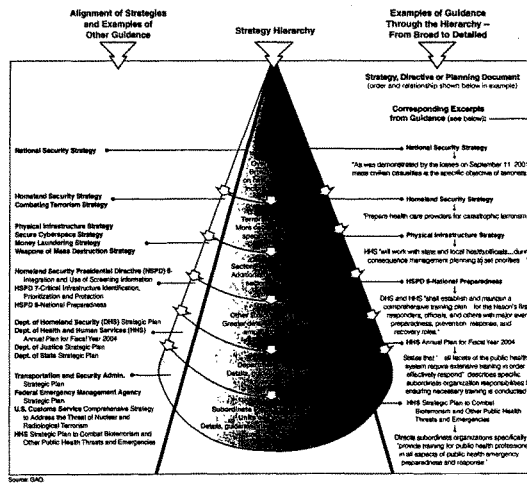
Alignment of Strategies and Examples of Other Guidance

Strategy Hierarchy

Examples of Guidance Through the Hierarchy – From Broad to Detailed

Strategy, Directive or Planning Document (order and relationship shown below in example)

Corresponding Excerpts from Guidance (see below):

National Security Strategy

Homeland Security Strategy
Combating Terrorism Strategy

Physical Infrastructure Strategy
Secure Cyberspace Strategy
Money Laundering Strategy
Weapons of Mass Destruction Strategy

Homeland Security Presidential Directive (HSPD) 6-Integration and Use of Screening Information
HSPD 7-Critical Infrastructure Identification, Prioritization and Protection
HSPD 8-National Preparedness

Dept. of Homeland Security (DHS) Strategic Plan
Dept. of Health and Human Services (HHS) Annual Plan for Fiscal Year 2004
Dept. of Justice Strategic Plan
Dept. of State Strategic Plan

Transportation and Security Admin. Strategic Plan
Federal Emergency Management Agency Strategic Plan
U.S. Customs Service Comprehensive Strategy to Address the Threat of Nuclear and Radiological Terrorism
HHS Strategic Plan to Combat Bioterrorism and Other Public Health Threats and Emergencies

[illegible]
Terro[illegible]
More d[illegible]
Sector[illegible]
Addition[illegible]
Other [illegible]
Greater de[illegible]
Deta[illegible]
Subordinate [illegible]
Details, guidan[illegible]

National Security Strategy
"As was demonstrated by the losses on September 11, 200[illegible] mass civilian casualties is the specific objective of terroris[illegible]

Homeland Security Strategy
"Prepare health care providers for catastrophic terrorism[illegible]

Physical Infrastructure Strategy
HHS "will work with state and local health officials.... duri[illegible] consequence management planning to set priorities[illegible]

HSPD 8-National Preparedness
DHS and HHS "shall establish and maintain a comprehensive training plan... for the Nation's fir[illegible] responders, officials, and others with major ever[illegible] preparedness, prevention, response, and recovery roles."

HHS Annual Plan for Fiscal Year 2004
States that "... all facets of the public health system require extensive training in order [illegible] effectively respond" describes specific subordinate organization responsibilities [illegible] ensuring necessary training is conducted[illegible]

HHS Strategic Plan to Combat Bioterrorism and Other Public Health Threats and Emergencies
Directs subordinate organizations specifically "provide training for public health profession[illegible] in all aspects of public health emergency preparedness and response"

Source: GAO.